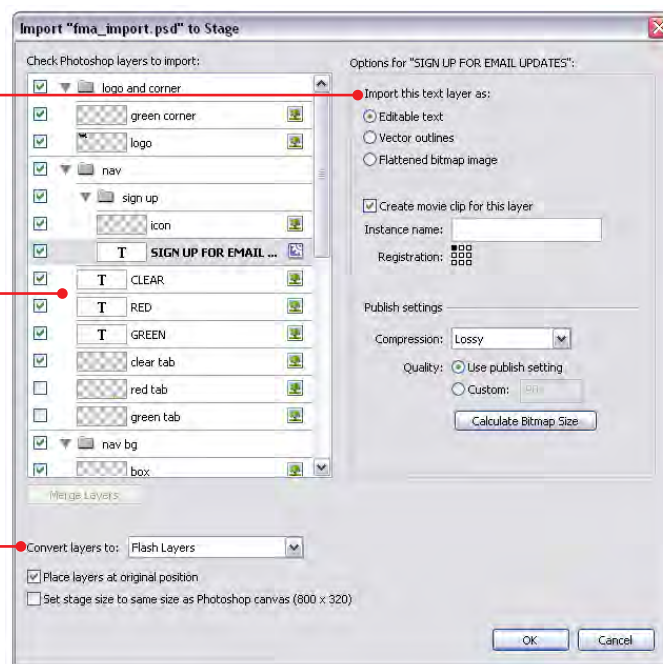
Import "fma_import.psd" to Stage

Check Photoshop layers to import:

logo and corner
green corner
logo
nav
sign up
icon
SIGN UP FOR EMAIL ...
CLEAR
RED
GREEN
clear tab
red tab
green tab
nav bg
box

Merge Layers

Convert layers to: Flash Layers

Place layers at original position

Set stage size to same size as Photoshop canvas (800 x 320)

Options for "SIGN UP FOR EMAIL UPDATES":

Import this text layer as:

Editable text

Vector outlines

Flattened bitmap image

Create movie clip for this layer

Instance name:

Registration:

Publish settings

Compression: Lossy

Quality: Use publish setting

Custom: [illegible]

Calculate Bitmap Size

OK

Cancel